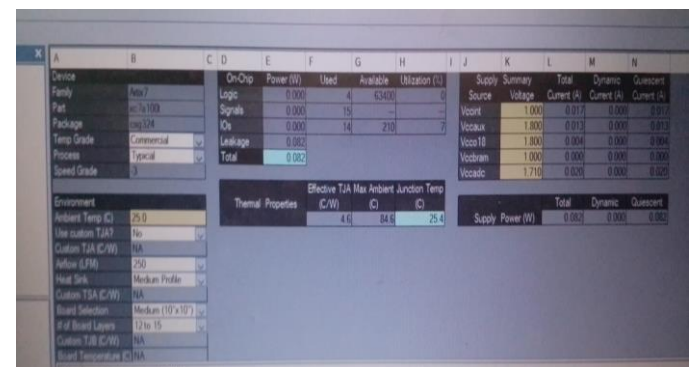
| A | B | C | D | E | F | G | H | I | J | K | L | M | N |
|---|---|---|---|---|---|---|---|---|---|---|---|---|---|
| Device | | | On-Chip | Power (W) | Used | Available | Utilization (%) | | Supply Source | Summary Voltage | Total Current (A) | Dynamic Current (A) | Quiescent Current (A) |
| Family | Artix7 | | Logic | 0.000 | 4 | 63400 | 0 | | Vccint | 1.000 | 0.017 | 0.000 | 0.017 |
| Part | xc7a100t | | Signals | 0.000 | 15 | --- | --- | | Vccaux | 1.800 | 0.013 | 0.000 | 0.013 |
| Package | csg324 | | IOs | 0.000 | 14 | 210 | 7 | | Vcco18 | 1.800 | 0.004 | 0.000 | 0.004 |
| Temp Grade | Commercial | | Leakage | 0.082 | | | | | Vccbram | 1.000 | 0.000 | 0.000 | 0.000 |
| Process | Typical | | Total | 0.082 | | | | | Vccadc | 1.710 | 0.020 | 0.000 | 0.020 |
| Speed Grade | -3 | | | | | | | | | | | | |

| Environment | |
|---|---|
| Ambient Temp (C) | 25.0 |
| Use custom TJA? | No |
| Custom TJA (C/W) | NA |
| Airflow (LFM) | 250 |
| Heat Sink | Medium Profile |
| Custom TSA (C/W) | NA |
| Board Selection | Medium (10"x10") |
| # of Board Layers | 12 to 15 |
| Custom TJB (C/W) | NA |
| Board Temperature (C) | NA |

| Thermal Properties | Effective TJA (C/W) | Max Ambient (C) | Junction Temp (C) |
|---|---|---|---|
| | 4.6 | 84.6 | 25.4 |

| | Total | Dynamic | Quiescent |
|---|---|---|---|
| Supply Power (W) | 0.082 | 0.000 | 0.082 |